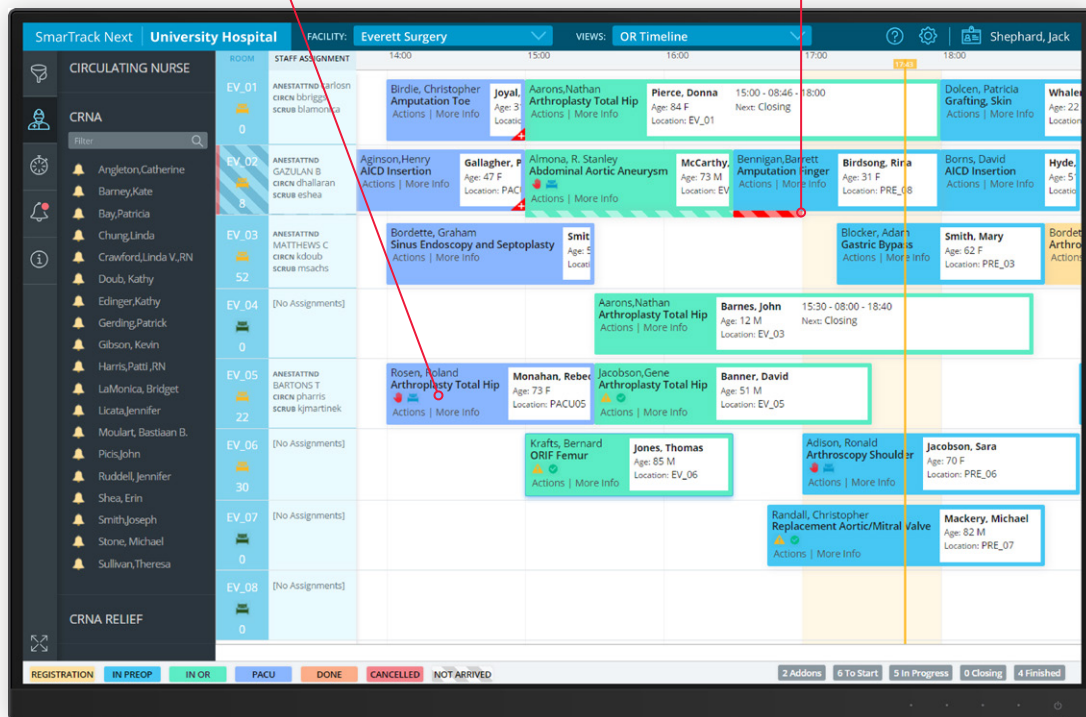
SmarTrack Next | University Hospital FACILITY: Everett Surgery VIEWS: OR Timeline Shephard, Jack

CIRCULATING NURSE

CRNA

Filter

Angleton,Catherine
Barney,Kate
Bay,Patricia
Chung,Linda
Crawford,Linda V.,RN
Doub, Kathy
Edinger,Kathy
Gerding,Patrick
Gibson, Kevin
Harris,Patti ,RN
LaMonica, Bridget
Licata,Jennifer
Moulart, Bastiaan B.
Picis,John
Ruddell, Jennifer
Shea, Erin
Smith,Joseph
Stone, Michael
Sullivan,Theresa

CRNA RELIEF

ROOM STAFF ASSIGNMENT 14:00 15:00 16:00 17:00 17:45 18:00

EV_01 0 ANESTATTND carlosn CIRCN bbriggs SCRUB blamonica
Birdie, Christopher Amputation Toe Actions | More Info
Joyal, Age: 3
Aarons,Nathan Arthroplasty Total Hip Actions | More Info
Pierce, Donna Age: 84 F Location: EV_01 15:00 - 08:46 - 18:00 Next: Closing
Dolcen, Patricia Grafting, Skin Actions | More Info
Whale Age: 22 Locatio

EV_02 8 ANESTATTND GAZULAN B CIRCN dhallaran SCRUB eshea
Aginson,Henry AICD Insertion Actions | More Info
Gallagher, P Age: 47 F Location: PACU
Almona, R. Stanley Abdominal Aortic Aneurysm Actions | More Info
McCarthy, Age: 73 M Location: EV
Bennigan,Barrett Amputation Finger Actions | More Info
Birdsong, Rina Age: 31 F Location: PRE_08
Borns, David AICD Insertion Actions | More Info
Hyde, Age: 5 Locatio

EV_03 52 ANESTATTND MATTHEWS C CIRCN kdoub SCRUB msachs
Bordette, Graham Sinus Endoscopy and Septoplasty Actions | More Info
Smit Age: 5 Locati
Blocker, Adam Gastric Bypass Actions | More Info
Smith, Mary Age: 62 F Location: PRE_03
Bordet Arthro Action

EV_04 [No Assignments]
Aarons,Nathan Arthroplasty Total Hip Actions | More Info
Barnes, John Age: 12 M Location: EV_03 15:30 - 08:00 - 18:40 Next: Closing

EV_05 22 ANESTATTND BARTONS T CIRCN pharris SCRUB kjmartinek
Rosen, Roland Arthroplasty Total Hip Actions | More Info
Monahan, Rebe Age: 73 F Location: PACU05
Jacobson,Gene Arthroplasty Total Hip Actions | More Info
Banner, David Age: 51 M Location: EV_05

EV_06 30 [No Assignments]
Krafts, Bernard ORIF Femur Actions | More Info
Jones, Thomas Age: 85 M Location: EV_06
Adison, Ronald Arthroscopy Shoulder Actions | More Info
Jacobson, Sara Age: 70 F Location: PRE_06

EV_07 0 [No Assignments]
Randall, Christopher Replacement Aortic/Mitral Valve Actions | More Info
Mackery, Michael Age: 62 M Location: PRE_07

EV_08 0 [No Assignments]

REGISTRATION IN PREOP IN OR PACU DONE CANCELLED NOT ARRIVED
2 Addons 6 To Start 5 In Progress 0 Closing 4 Finished